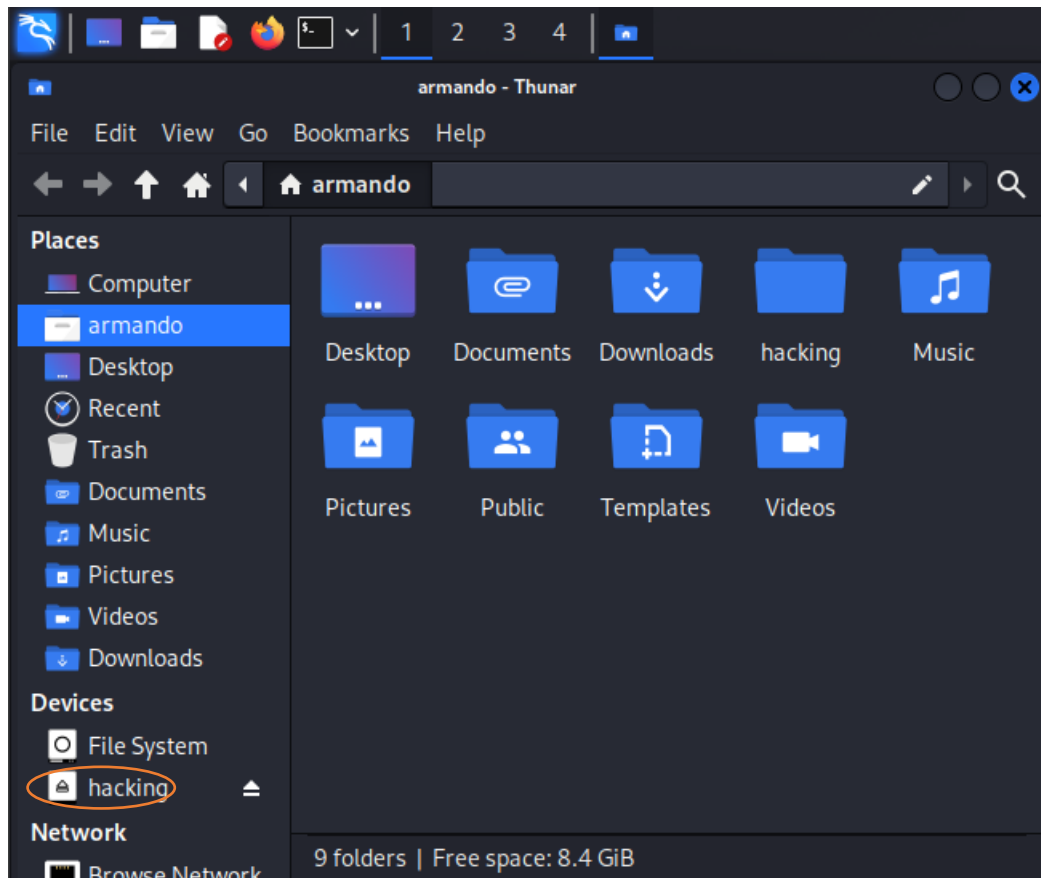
1 2 3 4

armando - Thunar

File Edit View Go Bookmarks Help

armando

Places
Computer
armando
Desktop
Recent
Trash
Documents
Music
Pictures
Videos
Downloads
Devices
File System
hacking
Network
Browse Network

Desktop
Documents
Downloads
hacking
Music
Pictures
Public
Templates
Videos

9 folders | Free space: 8.4 GiB